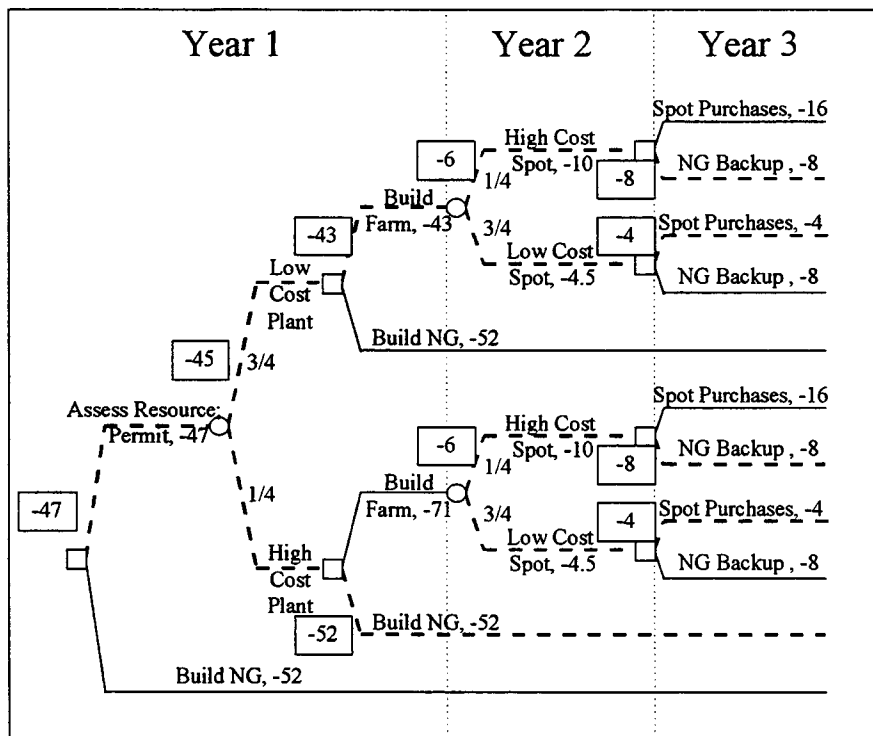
Year 1

Year 2

Year 3

Spot Purchases, -16

-6

High Cost Spot, -10

1/4

-8

NG Backup , -8

Build Farm, -43

3/4

-4

Spot Purchases, -4

-43

Low Cost Spot, -4.5

NG Backup , -8

Low Cost Plant

Build NG, -52

-45

3/4

Assess Resource; Permit, -47

Spot Purchases, -16

-6

High Cost Spot, -10

1/4

-8

NG Backup , -8

1/4

Build Farm, -71

3/4

-4

Spot Purchases, -4

-47

Low Cost Spot, -4.5

NG Backup , -8

High Cost Plant

-52

Build NG, -52

Build NG, -52